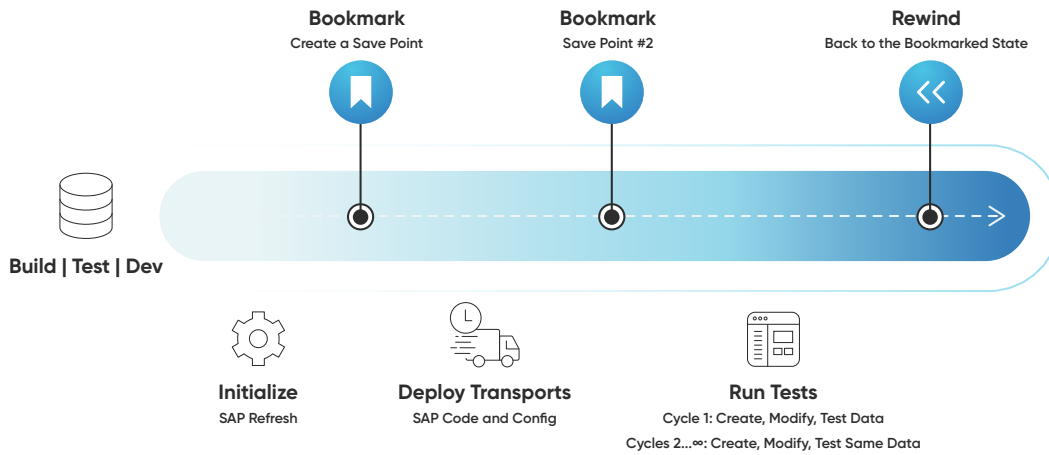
Bookmark
Create a Save Point

Bookmark
Save Point #2

Rewind
Back to the Bookmarked State

Build | Test | Dev

Initialize
SAP Refresh

Deploy Transports
SAP Code and Config

Run Tests
Cycle 1: Create, Modify, Test Data
Cycles 2...∞: Create, Modify, Test Same Data